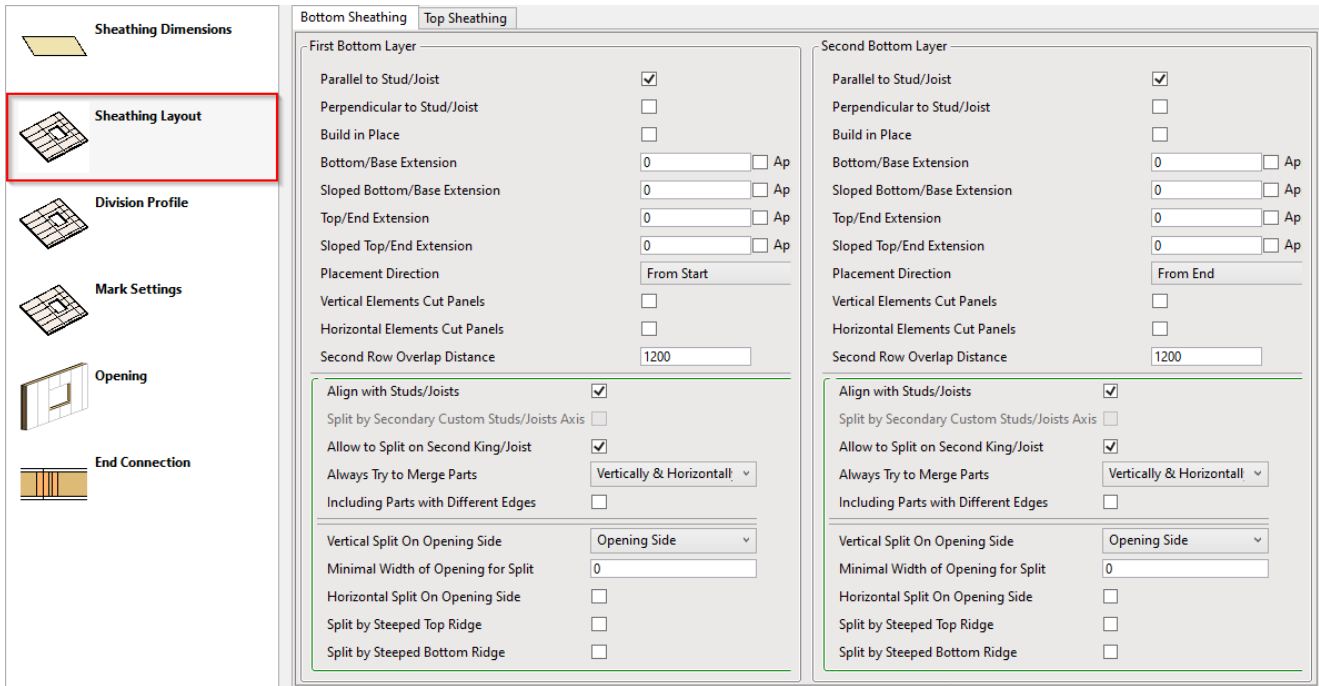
Sheathing Dimensions

Sheathing Layout

Division Profile

Mark Settings

Opening

End Connection

Bottom Sheathing | Top Sheathing

First Bottom Layer

Parallel to Stud/Joist
Perpendicular to Stud/Joist
Build in Place
Bottom/Base Extension 0 Ap
Sloped Bottom/Base Extension 0 Ap
Top/End Extension 0 Ap
Sloped Top/End Extension 0 Ap
Placement Direction From Start
Vertical Elements Cut Panels
Horizontal Elements Cut Panels
Second Row Overlap Distance 1200

Align with Studs/Joists
Split by Secondary Custom Studs/Joists Axis
Allow to Split on Second King/Joist
Always Try to Merge Parts Vertically & Horizontall
Including Parts with Different Edges

Vertical Split On Opening Side Opening Side
Minimal Width of Opening for Split 0
Horizontal Split On Opening Side
Split by Steeped Top Ridge
Split by Steeped Bottom Ridge

Second Bottom Layer

Parallel to Stud/Joist
Perpendicular to Stud/Joist
Build in Place
Bottom/Base Extension 0 Ap
Sloped Bottom/Base Extension 0 Ap
Top/End Extension 0 Ap
Sloped Top/End Extension 0 Ap
Placement Direction From End
Vertical Elements Cut Panels
Horizontal Elements Cut Panels
Second Row Overlap Distance 1200

Align with Studs/Joists
Split by Secondary Custom Studs/Joists Axis
Allow to Split on Second King/Joist
Always Try to Merge Parts Vertically & Horizontall
Including Parts with Different Edges

Vertical Split On Opening Side Opening Side
Minimal Width of Opening for Split 0
Horizontal Split On Opening Side
Split by Steeped Top Ridge
Split by Steeped Bottom Ridge